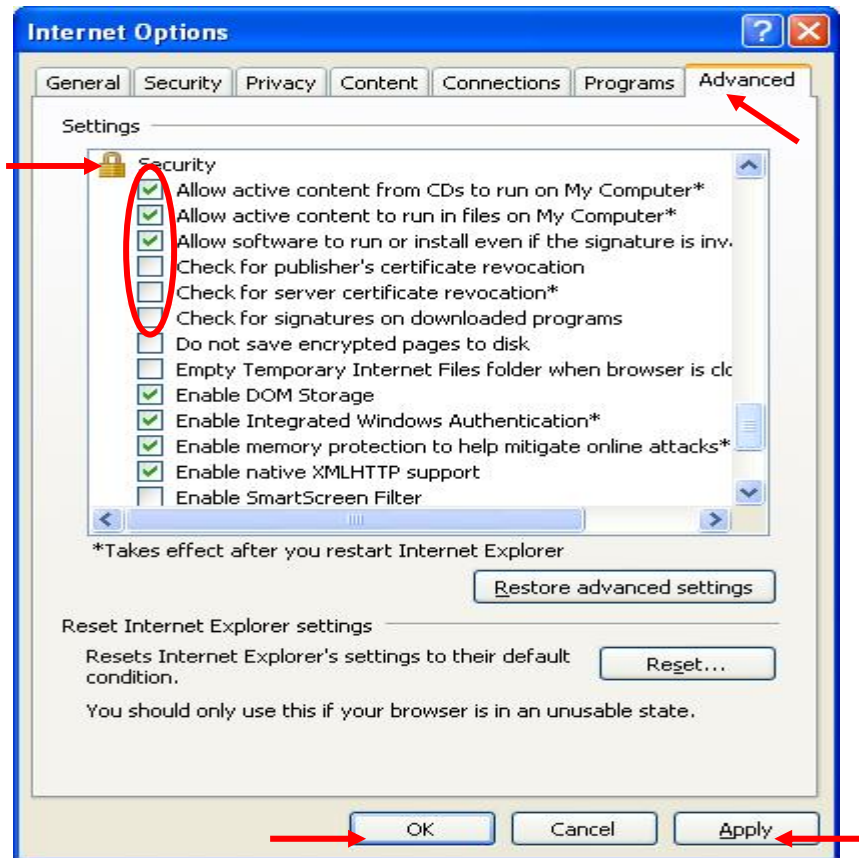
Internet Options

General | Security | Privacy | Content | Connections | Programs | Advanced

Settings

Security
Allow active content from CDs to run on My Computer*
Allow active content to run in files on My Computer*
Allow software to run or install even if the signature is inv
Check for publisher's certificate revocation
Check for server certificate revocation*
Check for signatures on downloaded programs
Do not save encrypted pages to disk
Empty Temporary Internet Files folder when browser is clo
Enable DOM Storage
Enable Integrated Windows Authentication*
Enable memory protection to help mitigate online attacks*
Enable native XMLHTTP support
Enable SmartScreen Filter

*Takes effect after you restart Internet Explorer

Restore advanced settings

Reset Internet Explorer settings

Resets Internet Explorer's settings to their default condition.

Reset...

You should only use this if your browser is in an unusable state.

OK | Cancel | Apply